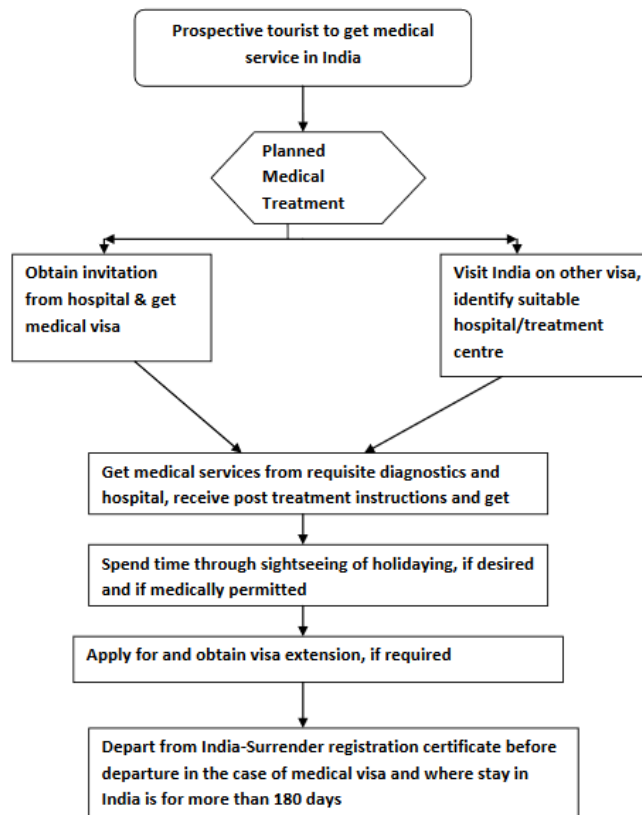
Prospective tourist to get medical service in India

Planned Medical Treatment

Obtain invitation from hospital & get medical visa

Visit India on other visa, identify suitable hospital/treatment centre

Get medical services from requisite diagnostics and hospital, receive post treatment instructions and get

Spend time through sightseeing of holidaying, if desired and if medically permitted

Apply for and obtain visa extension, if required

Depart from India-Surrender registration certificate before departure in the case of medical visa and where stay in India is for more than 180 days